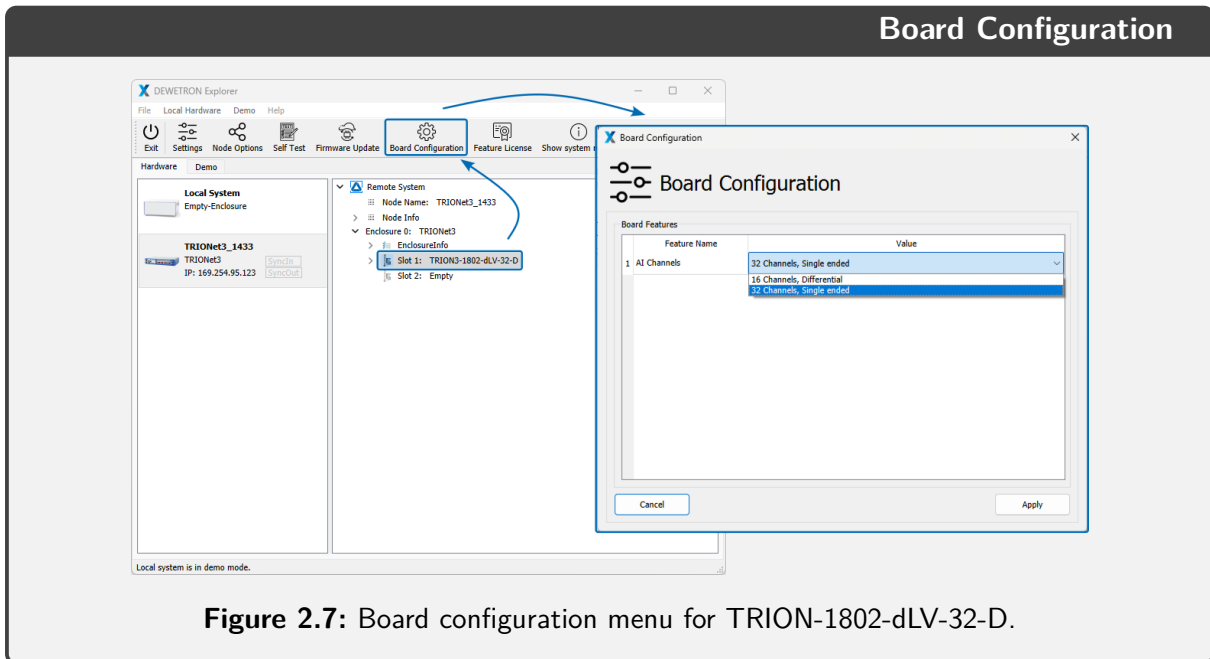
Board Configuration

DEWETRON Explorer

File Local Hardware Demo Help

Exit Settings Node Options Self Test Firmware Update Board Configuration Feature License Show system

Hardware Demo

Local System
Empty-Enclosure

TRIONet3_1433
TRIONet3
IP: 169.254.95.123
SyncIn
SyncOut

Remote System
Node Name: TRIONet3_1433
Node Info
Enclosure 0: TRIONet3
EnclosureInfo
Slot 1: TRION3-1802-dLV-32-D
Slot 2: Empty

Local system is in demo mode.

Board Configuration

Board Configuration

Board Features

| | Feature Name | Value |
|---|---|---|
| 1 | AI Channels | 32 Channels, Single ended |

16 Channels, Differential
32 Channels, Single ended

Cancel

Apply

**Figure 2.7:** Board configuration menu for TRION-1802-dLV-32-D.